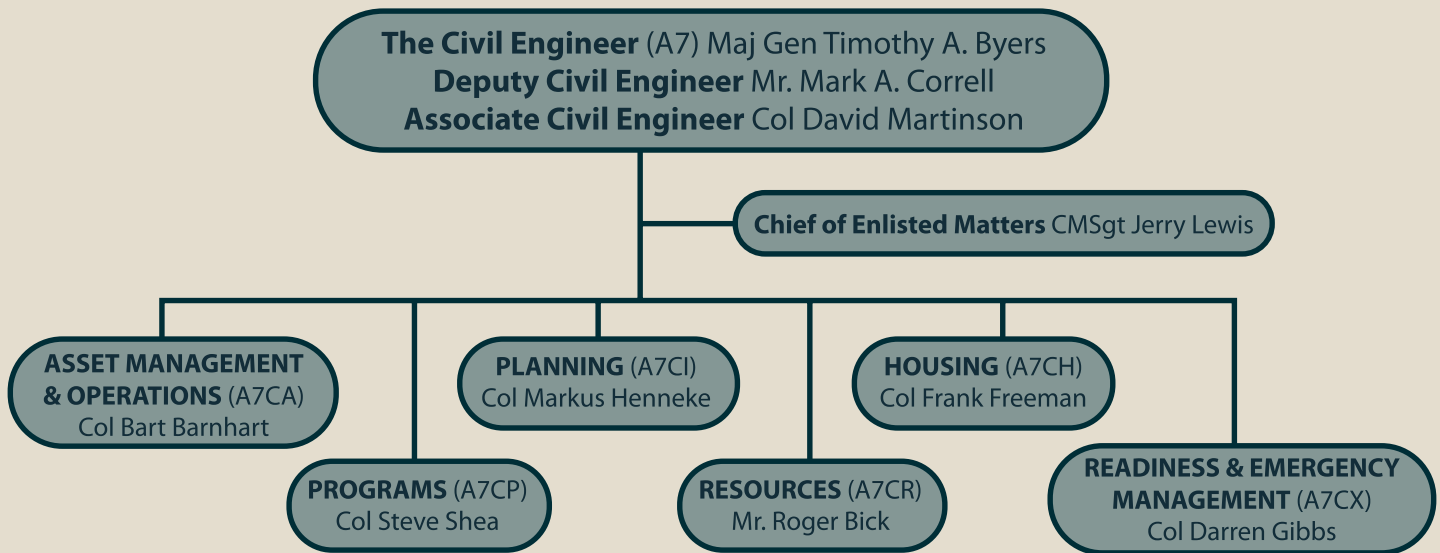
The Civil Engineer (A7) Maj Gen Timothy A. Byers
Deputy Civil Engineer Mr. Mark A. Correll
Associate Civil Engineer Col David Martinson

Chief of Enlisted Matters CMSgt Jerry Lewis

ASSET MANAGEMENT & OPERATIONS (A7CA)
Col Bart Barnhart

PROGRAMS (A7CP)
Col Steve Shea

PLANNING (A7CI)
Col Markus Henneke

RESOURCES (A7CR)
Mr. Roger Bick

HOUSING (A7CH)
Col Frank Freeman

READINESS & EMERGENCY MANAGEMENT (A7CX)
Col Darren Gibbs